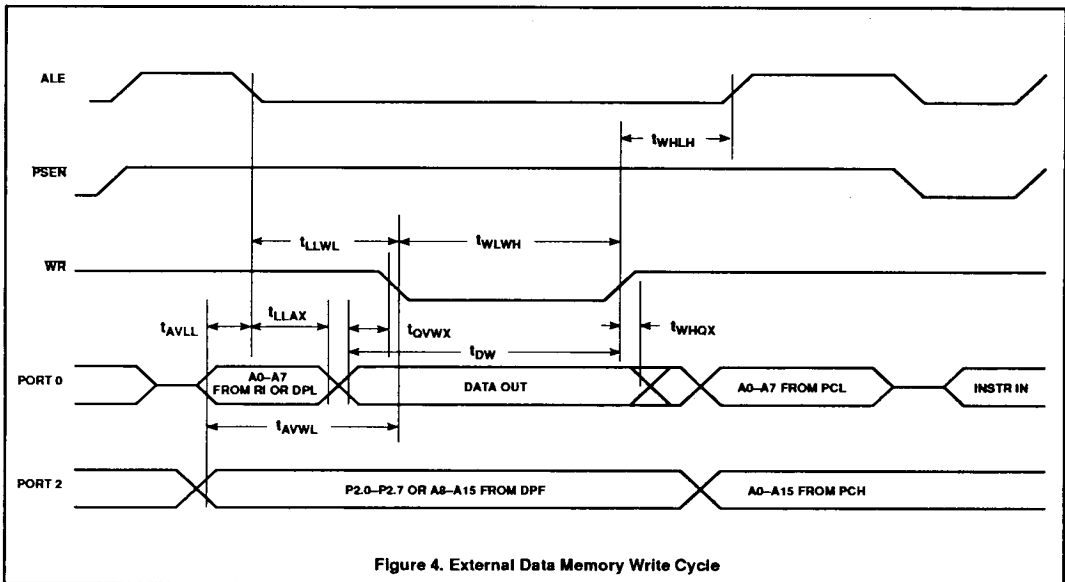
ALE

$\overline{PSEN}$

$\overline{WR}$

PORT 0

PORT 2

$t_{WHLH}$

$t_{LLWL}$

$t_{WLWH}$

$t_{AVLL}$

$t_{LLAX}$

$t_{QVWX}$

$t_{WHQX}$

$t_{DW}$

A0–A7 FROM RI OR DPL

DATA OUT

A0–A7 FROM PCL

INSTR IN

$t_{AVWL}$

P2.0–P2.7 OR A8–A15 FROM DPF

A0–A15 FROM PCH

Figure 4. External Data Memory Write Cycle